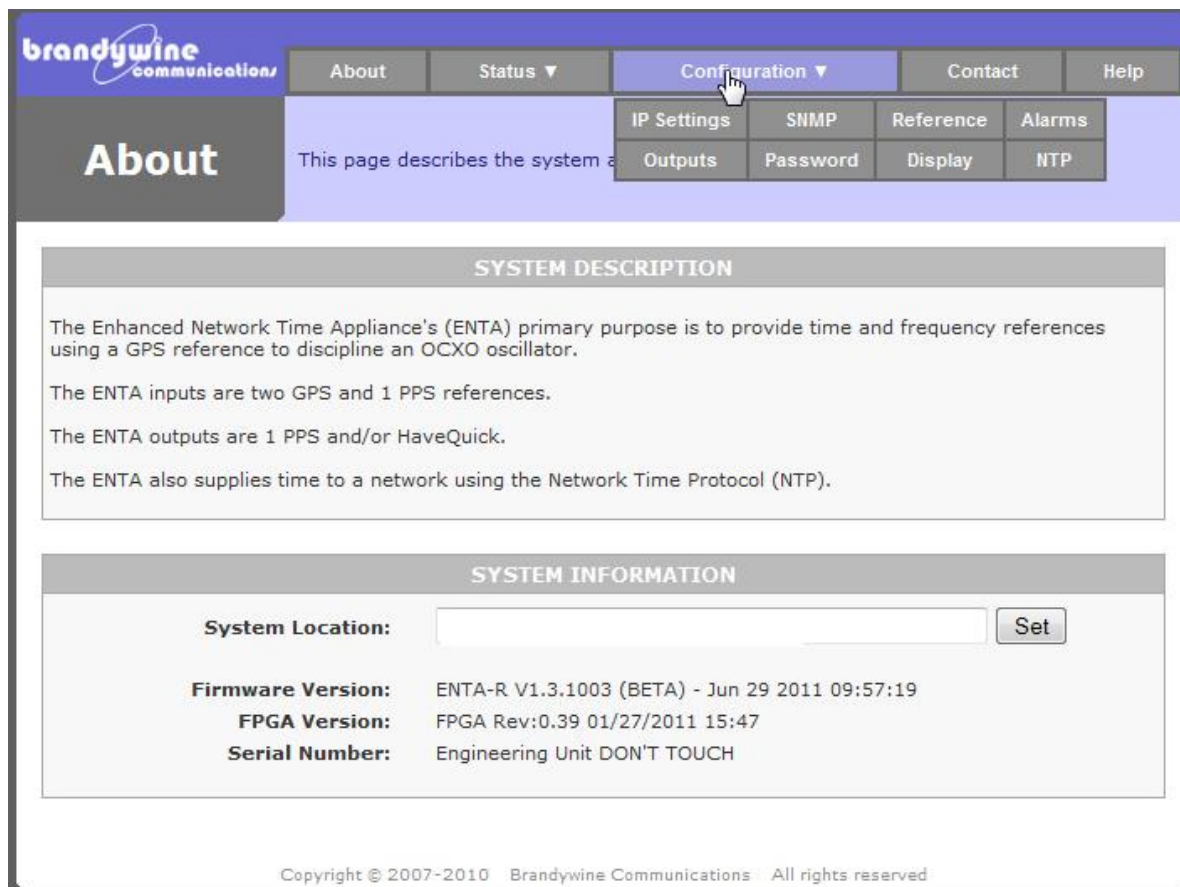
brandywine communications

About | Status ▼ | Configuration ▼ | Contact | Help

IP Settings | SNMP | Reference | Alarms
Outputs | Password | Display | NTP

About

This page describes the system a

SYSTEM DESCRIPTION

The Enhanced Network Time Appliance's (ENTA) primary purpose is to provide time and frequency references using a GPS reference to discipline an OCXO oscillator.

The ENTA inputs are two GPS and 1 PPS references.

The ENTA outputs are 1 PPS and/or HaveQuick.

The ENTA also supplies time to a network using the Network Time Protocol (NTP).

SYSTEM INFORMATION

System Location: Set

Firmware Version: ENTA-R V1.3.1003 (BETA) - Jun 29 2011 09:57:19
FPGA Version: FPGA Rev:0.39 01/27/2011 15:47
Serial Number: Engineering Unit DON'T TOUCH

Copyright © 2007-2010 Brandywine Communications All rights reserved